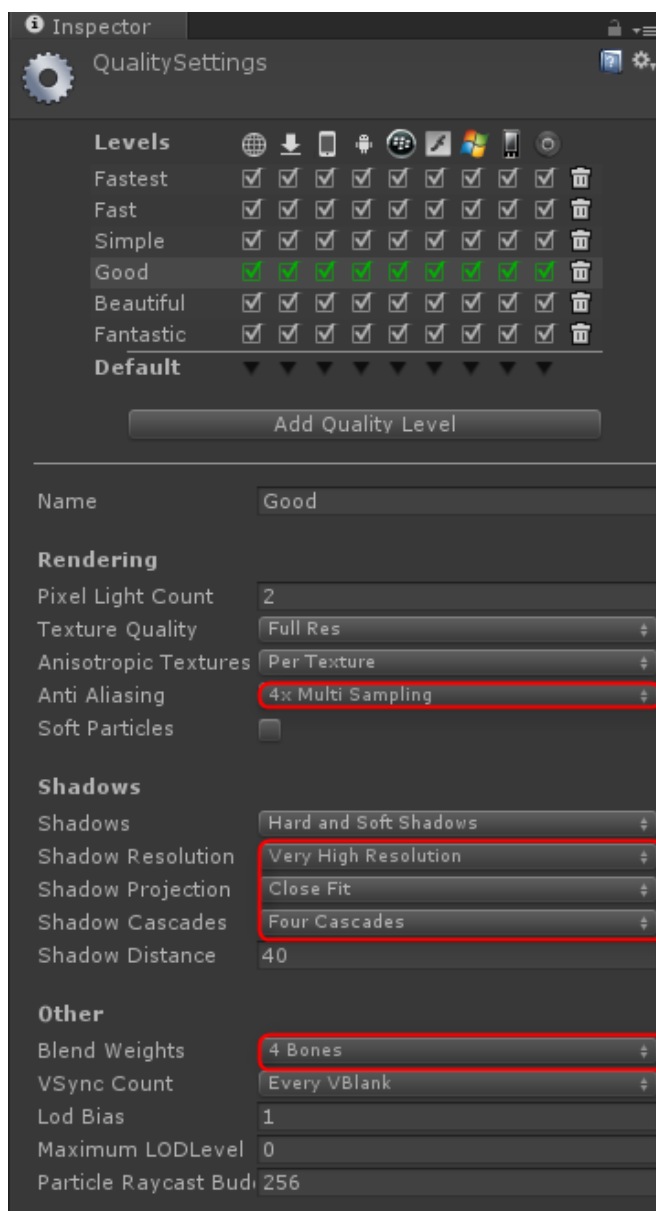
Inspector

QualitySettings

Levels
Fastest
Fast
Simple
Good
Beautiful
Fantastic
Default

Add Quality Level

Name Good

Rendering
Pixel Light Count 2
Texture Quality Full Res
Anisotropic Textures Per Texture
Anti Aliasing 4x Multi Sampling
Soft Particles

Shadows
Shadows Hard and Soft Shadows
Shadow Resolution Very High Resolution
Shadow Projection Close Fit
Shadow Cascades Four Cascades
Shadow Distance 40

Other
Blend Weights 4 Bones
VSync Count Every VBlank
Lod Bias 1
Maximum LODLevel 0
Particle Raycast Bud 256